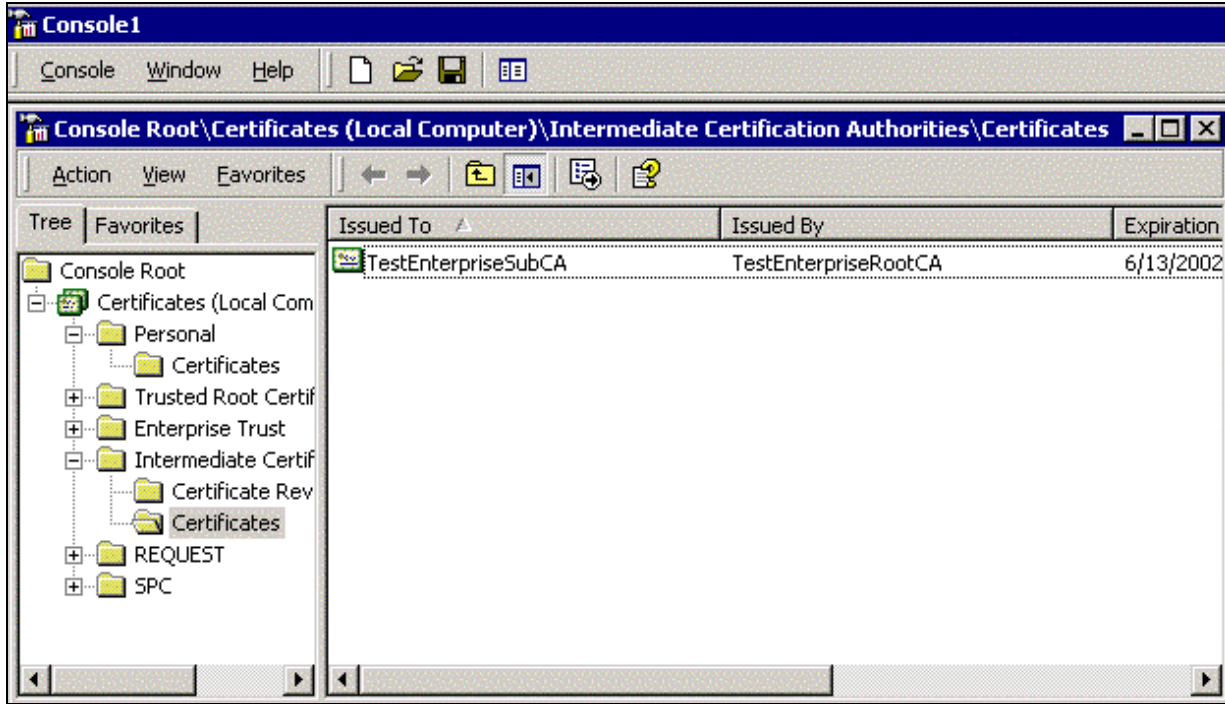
Console1

Console Window Help

Console Root\Certificates (Local Computer)\Intermediate Certification Authorities\Certificates

Action View Favorites

Tree Favorites

Console Root
Certificates (Local Com
Personal
Certificates
Trusted Root Certif
Enterprise Trust
Intermediate Certif
Certificate Rev
Certificates
REQUEST
SPC

| Issued To | Issued By | Expiration |
|---|---|---|
| TestEnterpriseSubCA | TestEnterpriseRootCA | 6/13/2002 |